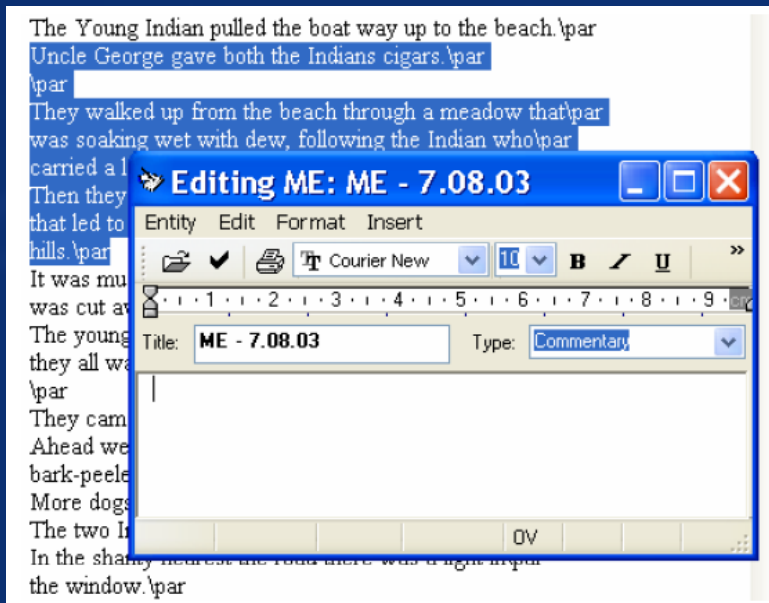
The Young Indian pulled the boat way up to the beach.\par
Uncle George gave both the Indians cigars.\par
\par
They walked up from the beach through a meadow that\par
was soaking wet with dew, following the Indian who\par
carried a l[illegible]
Then they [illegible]
that led to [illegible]
hills.\par
It was mu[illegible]
was cut a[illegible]
The young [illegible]
they all wa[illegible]
\par
They cam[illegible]
Ahead we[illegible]
bark-peele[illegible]
More dogs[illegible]
The two I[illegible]
In the sha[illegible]
the window.\par

Editing ME: ME - 7.08.03

Entity Edit Format Insert

Courier New 10 B I U »

·1·2·3·4·5·6·7·8·9·

Title: ME - 7.08.03

Type: Commentary

OV